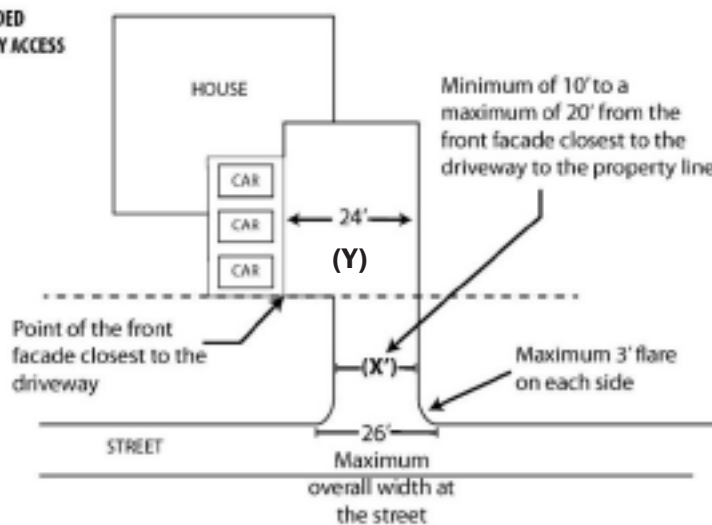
DED
Y ACCESS

HOUSE

CAR

CAR

CAR

24'

(Y)

Minimum of 10' to a maximum of 20' from the front facade closest to the driveway to the property line

Point of the front facade closest to the driveway

(X')

Maximum 3' flare on each side

STREET

26'

Maximum overall width at the street